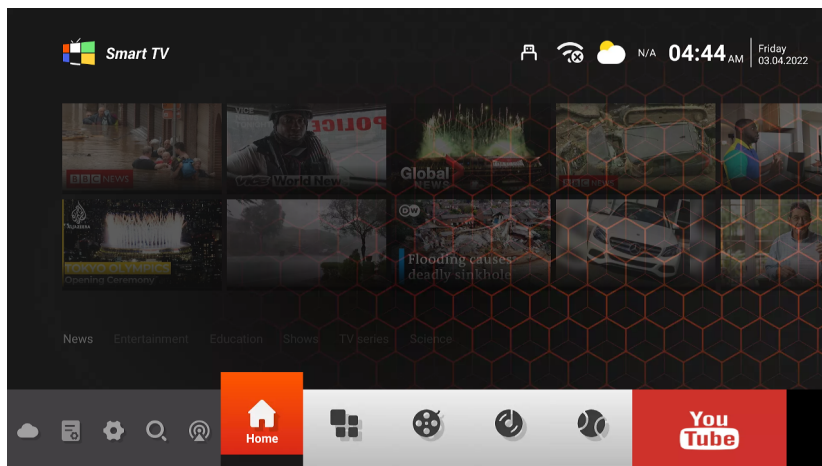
Smart TV

N/A 04:44 AM Friday 03.04.2022

BBC NEWS

POLICE

VICE World News

Global NEWS

Al Jazeera

TOKYO OLYMPICS
Opening Ceremony

DW

Flooding causes deadly sinkhole

News Entertainment Education Shows TV series Science

Home

You Tube